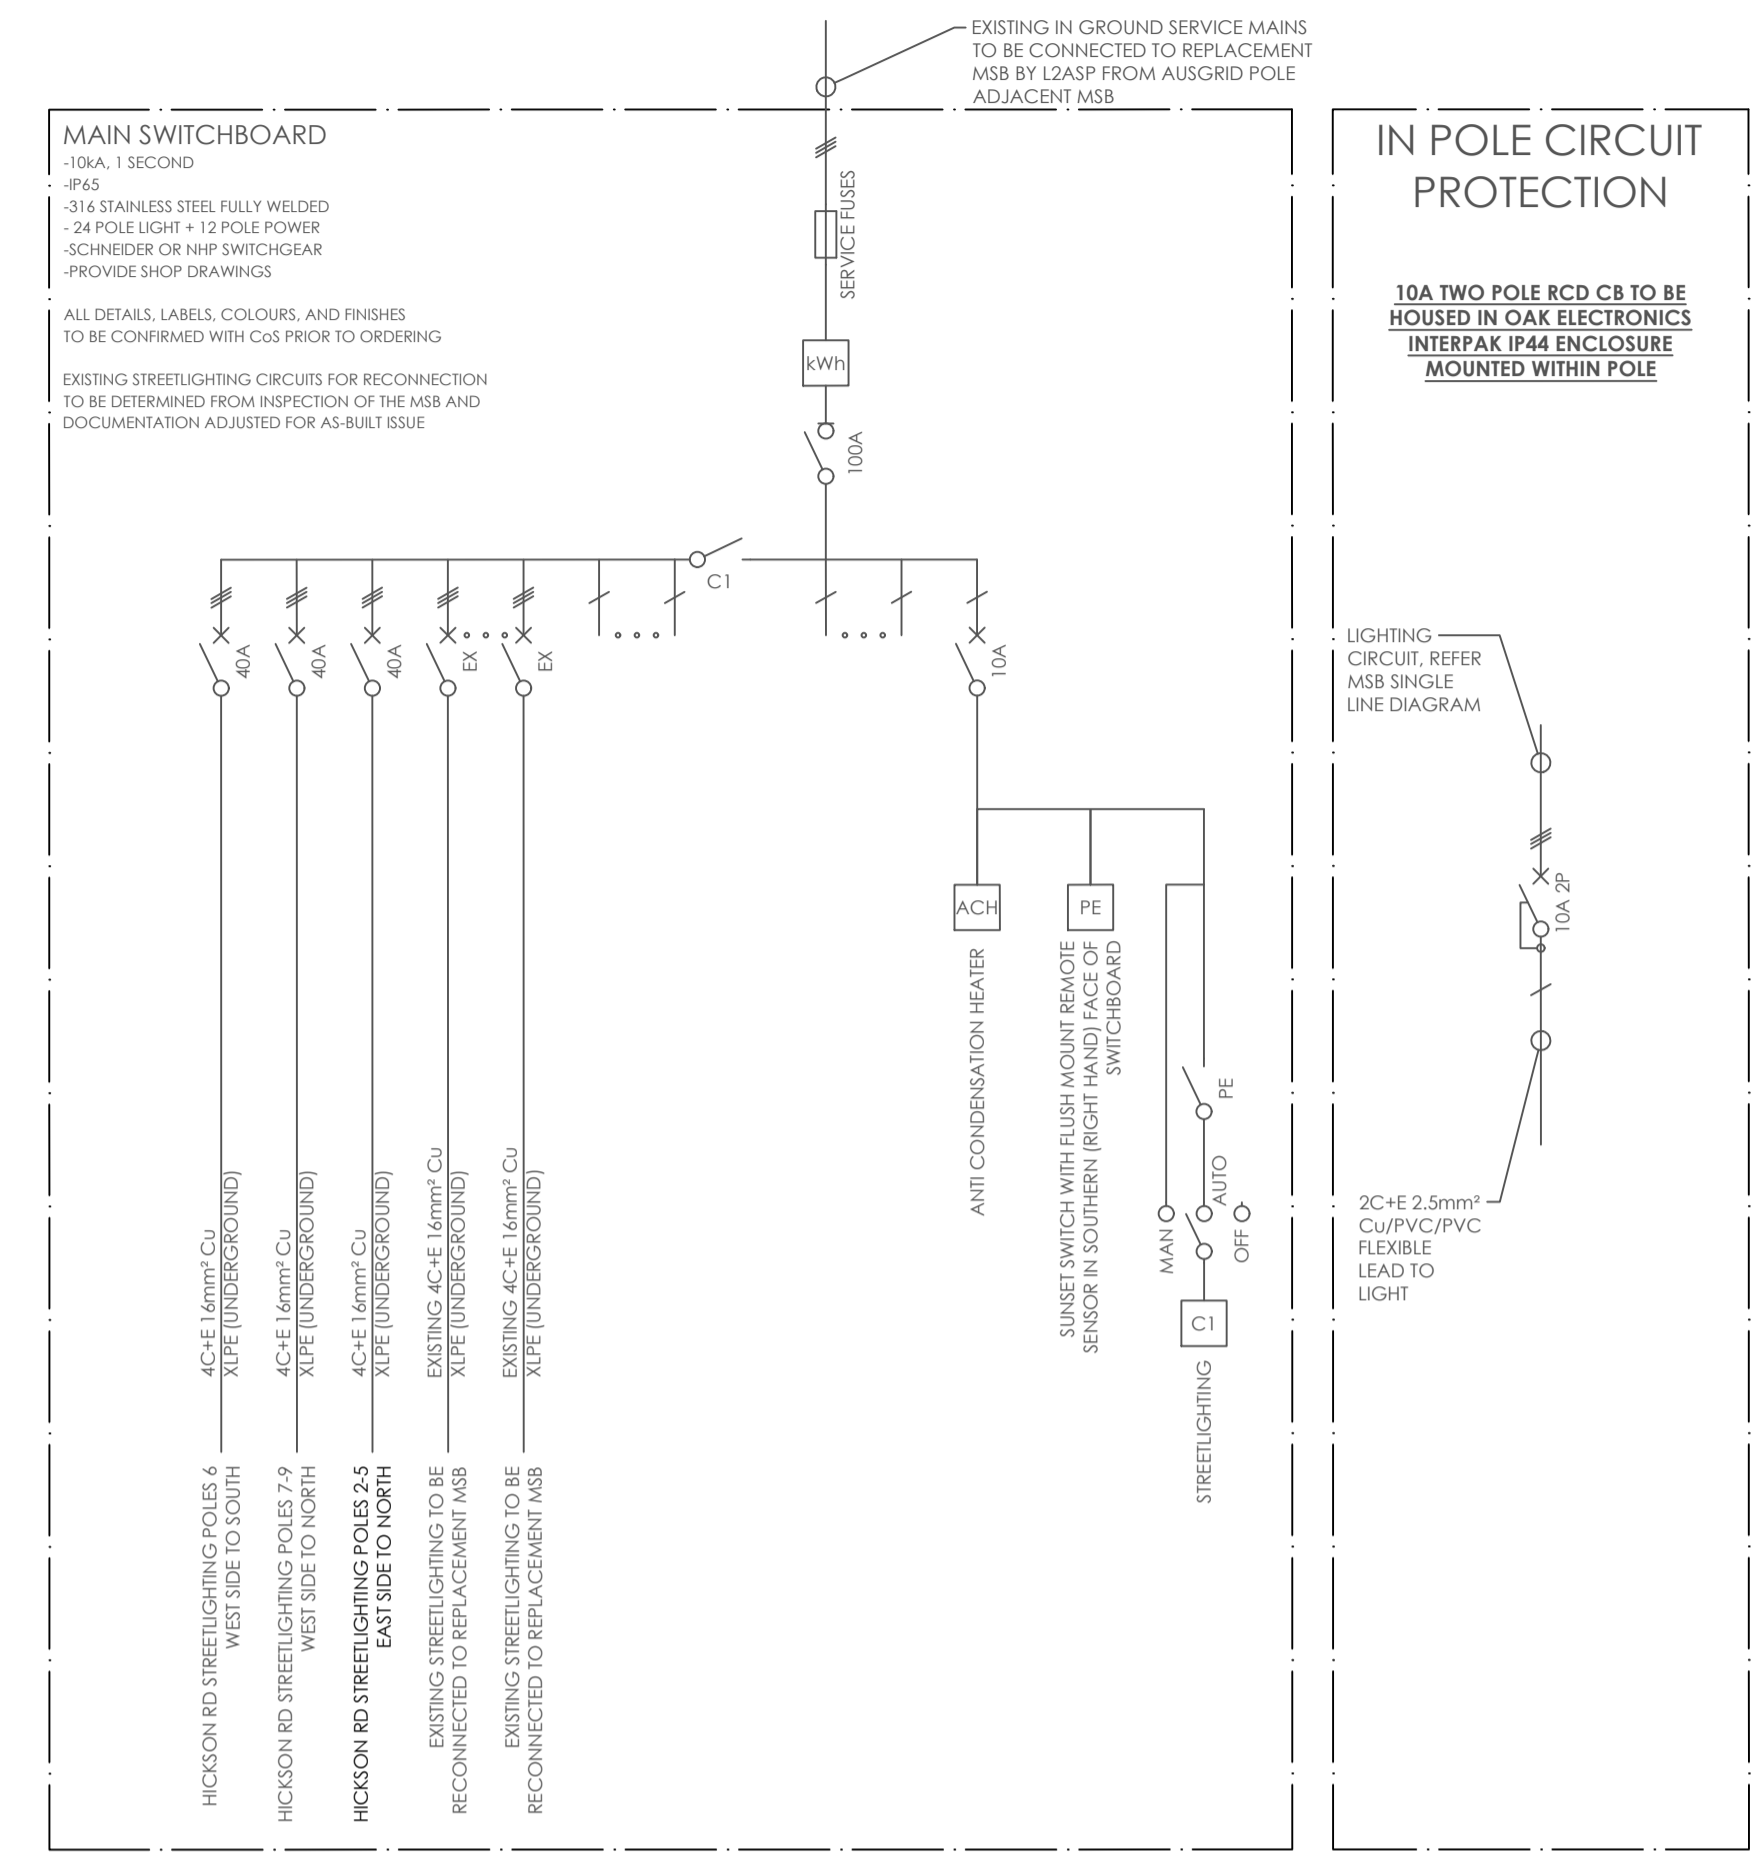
EXISTING IN GROUND SERVICE MAINS TO BE CONNECTED TO REPLACEMENT MSB BY L2ASP FROM AUSGRID POLE ADJACENT MSB

MAIN SWITCHBOARD
-10kA, 1 SECOND
-IP65
-316 STAINLESS STEEL FULLY WELDED
- 24 POLE LIGHT + 12 POLE POWER
-SCHNEIDER OR NHP SWITCHGEAR
-PROVIDE SHOP DRAWINGS

ALL DETAILS, LABELS, COLOURS, AND FINISHES TO BE CONFIRMED WITH CoS PRIOR TO ORDERING

EXISTING STREETLIGHTING CIRCUITS FOR RECONNECTION TO BE DETERMINED FROM INSPECTION OF THE MSB AND DOCUMENTATION ADJUSTED FOR AS-BUILT ISSUE

SERVICE FUSES

kWh

100A

C1

40A

40A

40A

EX

EX

10A

ACH

PE

ANTI CONDENSATION HEATER

SUNSET SWITCH WITH FLUSH MOUNT REMOTE SENSOR IN SOUTHERN (RIGHT HAND) FACE OF SWITCHBOARD

PE

AUTO

MAN

OFF

C1

STREETLIGHTING

4C+E 16mm² Cu XLPE (UNDERGROUND)

4C+E 16mm² Cu XLPE (UNDERGROUND)

4C+E 16mm² Cu XLPE (UNDERGROUND)

EXISTING 4C+E 16mm² Cu XLPE (UNDERGROUND)

EXISTING 4C+E 16mm² Cu XLPE (UNDERGROUND)

HICKSON RD STREETLIGHTING POLES 6 WEST SIDE TO SOUTH

HICKSON RD STREETLIGHTING POLES 7-9 WEST SIDE TO NORTH

HICKSON RD STREETLIGHTING POLES 2-5 EAST SIDE TO NORTH

EXISTING STREETLIGHTING TO BE RECONNECTED TO REPLACEMENT MSB

EXISTING STREETLIGHTING TO BE RECONNECTED TO REPLACEMENT MSB

IN POLE CIRCUIT PROTECTION

10A TWO POLE RCD CB TO BE HOUSED IN OAK ELECTRONICS INTERPAK IP44 ENCLOSURE MOUNTED WITHIN POLE

LIGHTING CIRCUIT, REFER MSB SINGLE LINE DIAGRAM

10A 2P

2C+E 2.5mm² Cu/PVC/PVC FLEXIBLE LEAD TO LIGHT